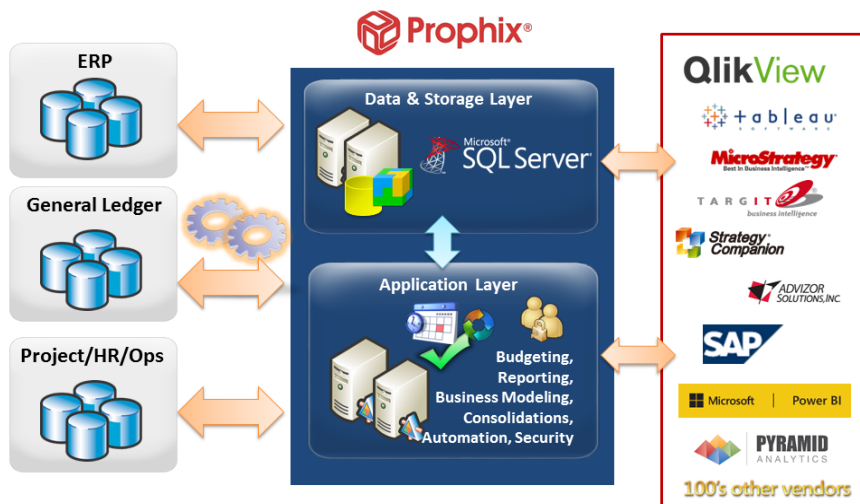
Prophix®

ERP

General Ledger

Project/HR/Ops

Data & Storage Layer

Microsoft® SQL Server®

Application Layer

Budgeting, Reporting, Business Modeling, Consolidations, Automation, Security

QlikView

+ableau SOFTWARE

MicroStrategy Best In Business Intelligence™

TARGIT business intelligence

Strategy Companion

ADVIZOR SOLUTIONS, INC

SAP

Microsoft | Power BI

PYRAMID ANALYTICS

100's other vendors